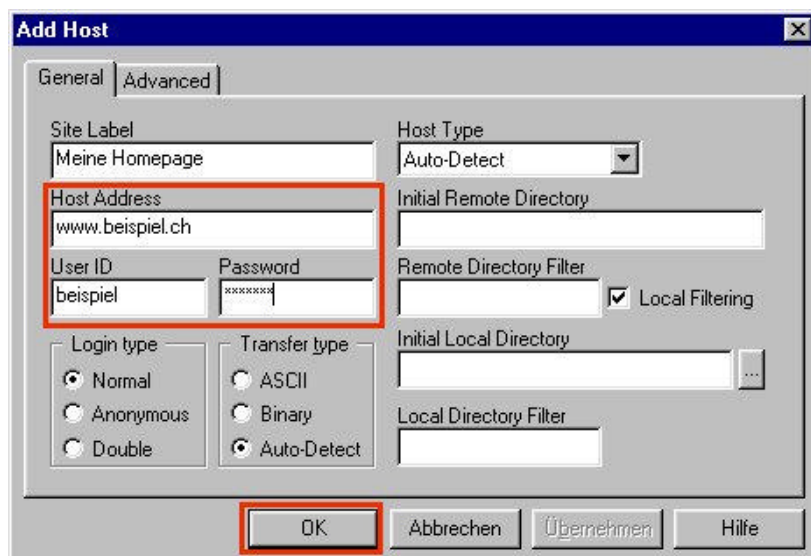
Add Host

General | Advanced

Site Label
Meine Homepage

Host Address
www.beispiel.ch

User ID
beispiel

Password
*******

Login type
Normal
Anonymous
Double

Transfer type
ASCII
Binary
Auto-Detect

Host Type
Auto-Detect

Initial Remote Directory

Remote Directory Filter

Local Filtering

Initial Local Directory

...

Local Directory Filter

OK | Abbrechen | Übernehmen | Hilfe